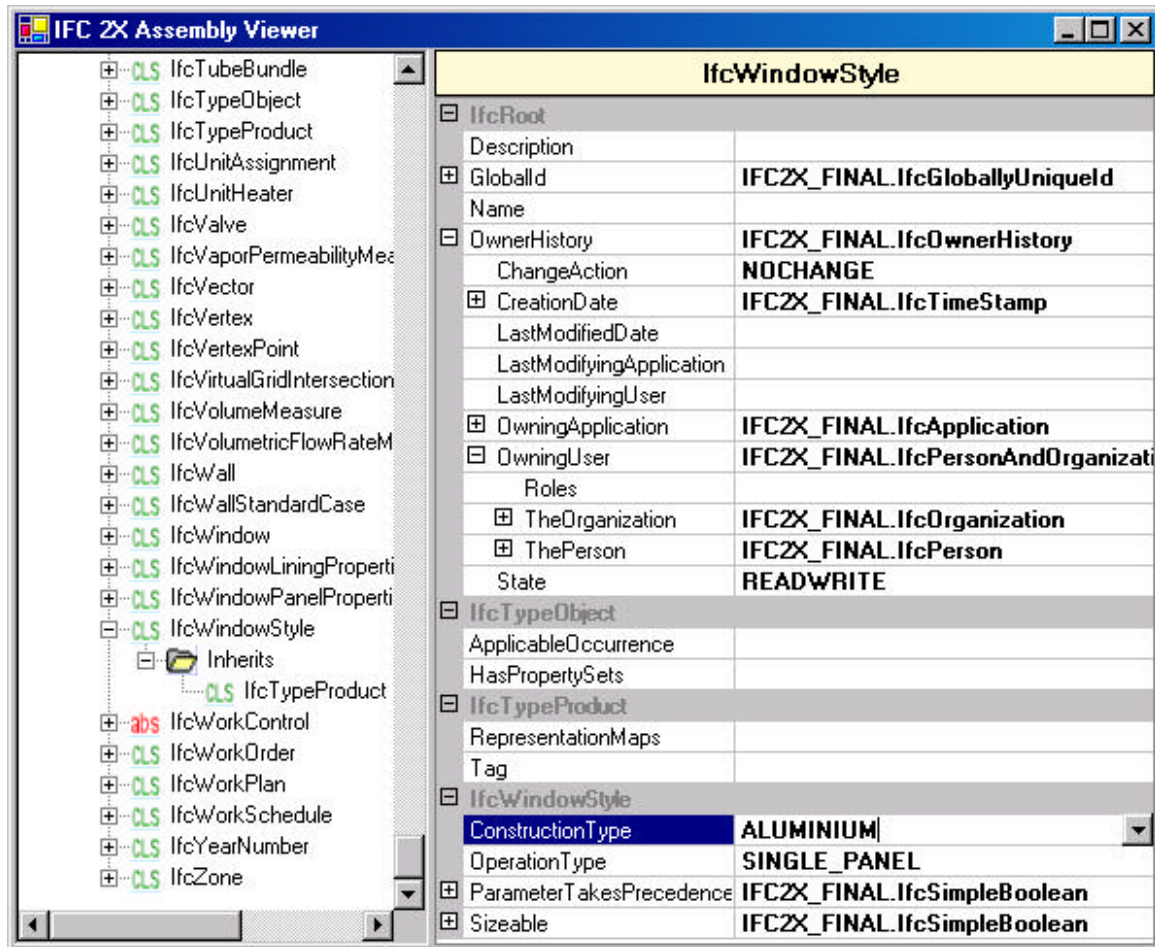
IFC 2X Assembly Viewer

CLS IfcTubeBundle
CLS IfcTypeObject
CLS IfcTypeProduct
CLS IfcUnitAssignment
CLS IfcUnitHeater
CLS IfcValve
CLS IfcVaporPermeabilityMea
CLS IfcVector
CLS IfcVertex
CLS IfcVertexPoint
CLS IfcVirtualGridIntersection
CLS IfcVolumeMeasure
CLS IfcVolumetricFlowRateM
CLS IfcWall
CLS IfcWallStandardCase
CLS IfcWindow
CLS IfcWindowLiningProperti
CLS IfcWindowPanelProperti
CLS IfcWindowStyle
Inherits
CLS IfcTypeProduct
abs IfcWorkControl
CLS IfcWorkOrder
CLS IfcWorkPlan
CLS IfcWorkSchedule
CLS IfcYearNumber
CLS IfcZone

IfcWindowStyle

| | |
|---|---|
| IfcRoot | |
| Description | |
| GlobalId | IFC2X_FINAL.IfcGloballyUniqueId |
| Name | |
| OwnerHistory | IFC2X_FINAL.IfcOwnerHistory |
| ChangeAction | NOCHANGE |
| CreationDate | IFC2X_FINAL.IfcTimeStamp |
| LastModifiedDate | |
| LastModifyingApplication | |
| LastModifyingUser | |
| OwningApplication | IFC2X_FINAL.IfcApplication |
| OwningUser | IFC2X_FINAL.IfcPersonAndOrganizati |
| Roles | |
| TheOrganization | IFC2X_FINAL.IfcOrganization |
| ThePerson | IFC2X_FINAL.IfcPerson |
| State | READWRITE |
| IfcTypeObject | |
| ApplicableOccurrence | |
| HasPropertySets | |
| IfcTypeProduct | |
| RepresentationMaps | |
| Tag | |
| IfcWindowStyle | |
| ConstructionType | ALUMINIUM |
| OperationType | SINGLE_PANEL |
| ParameterTakesPrecedence | IFC2X_FINAL.IfcSimpleBoolean |
| Sizeable | IFC2X_FINAL.IfcSimpleBoolean |